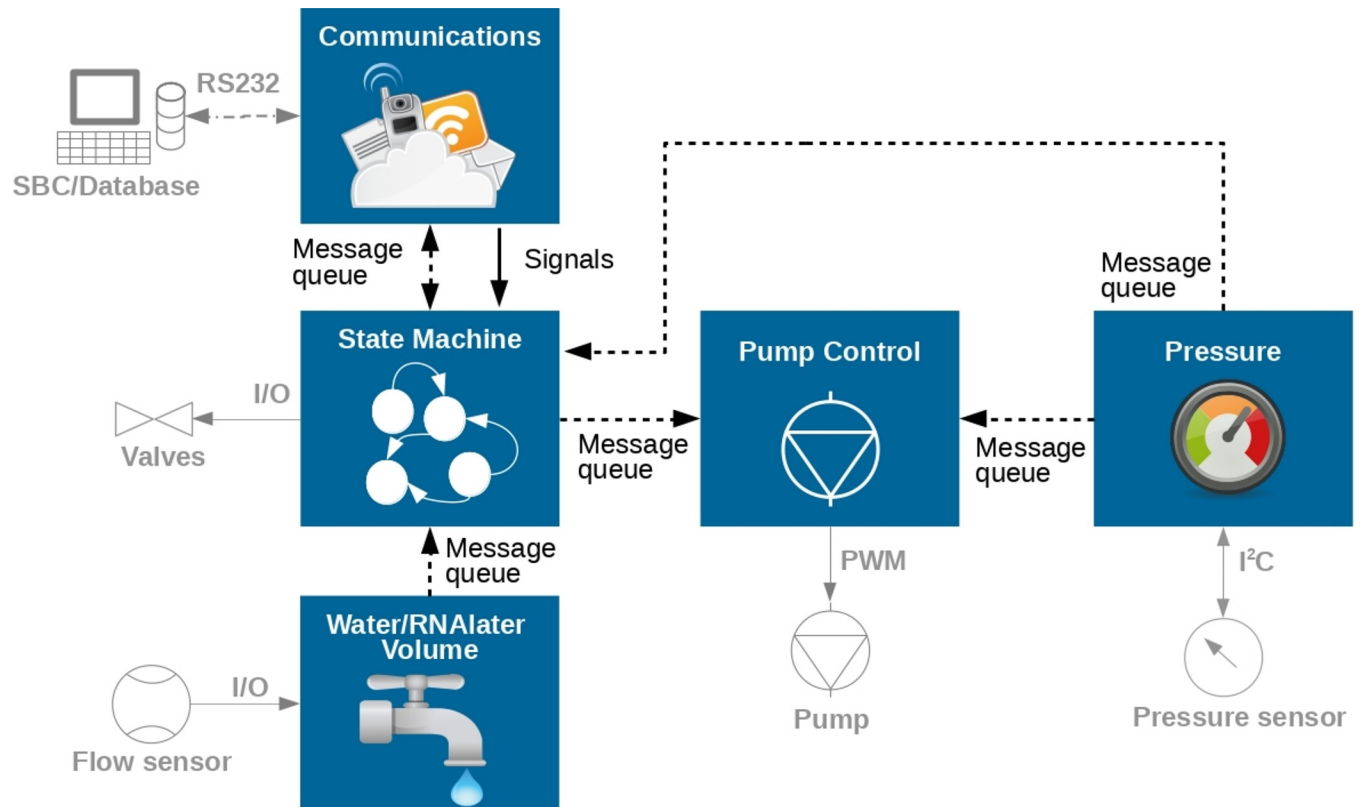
Communications

RS232

SBC/Database

Message queue

Signals

Message queue

State Machine

Pump Control

Pressure

I/O

Valves

Message queue

Message queue

Message queue

PWM

$I^2C$

Water/RNAlater Volume

I/O

Flow sensor

Pump

Pressure sensor